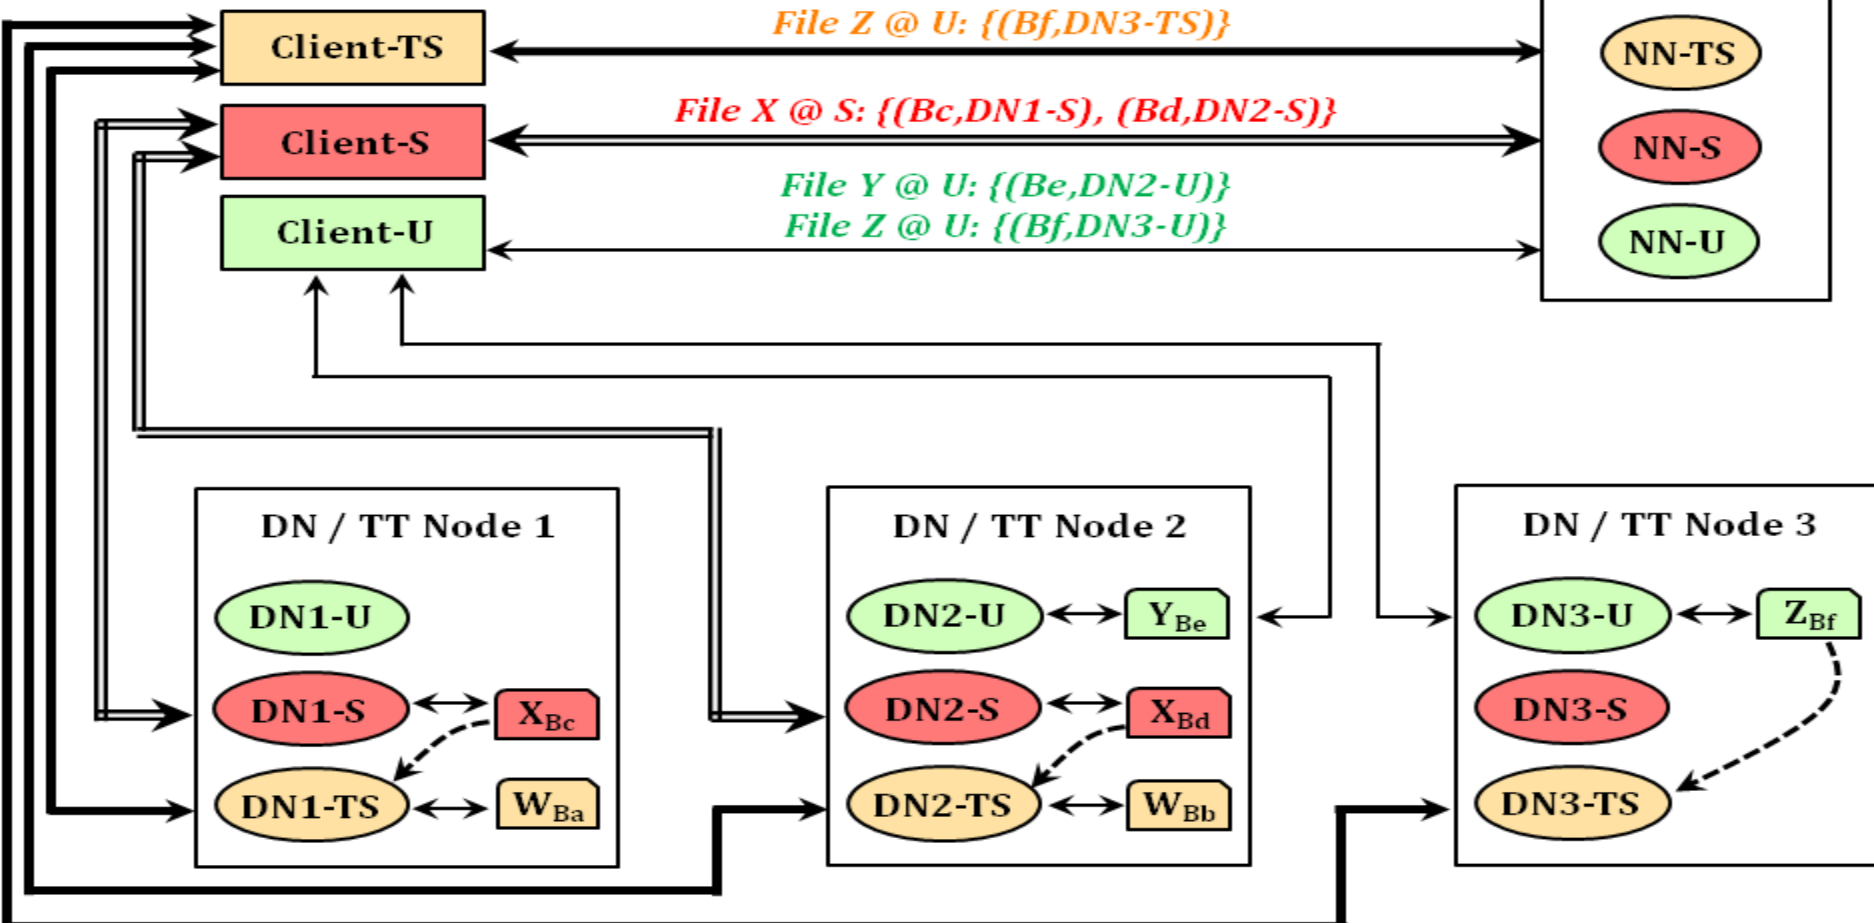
Client-TS

File Z @ U: {(Bf,DN3-TS)}

NN-TS

Client-S

File X @ S: {(Bc,DN1-S), (Bd,DN2-S)}

NN-S

Client-U

File Y @ U: {(Be,DN2-U)}
File Z @ U: {(Bf,DN3-U)}

NN-U

DN / TT Node 1

DN1-U

DN1-S

$X_{Bc}$

DN1-TS

$W_{Ba}$

DN / TT Node 2

DN2-U

$Y_{Be}$

DN2-S

$X_{Bd}$

DN2-TS

$W_{Bb}$

DN / TT Node 3

DN3-U

$Z_{Bf}$

DN3-S

DN3-TS